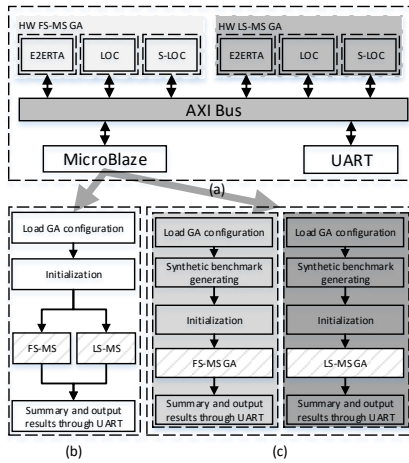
HW FS-MS GA

E2ERTA

LOC

S-LOC

HW LS-MS GA

E2ERTA

LOC

S-LOC

AXI Bus

MicroBlaze

UART

(a)

Load GA configuration

Initialization

FS-MS

LS-MS

Summary and output results through UART

(b)

Load GA configuration

Synthetic benchmark generating

Initialization

FS-MS GA

Summary and output results through UART

Load GA configuration

Synthetic benchmark generating

Initialization

LS-MS GA

Summary and output results through UART

(c)